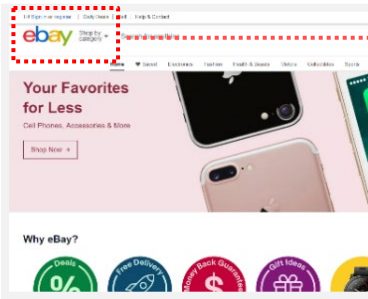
Hi! Sign in or register | Daily Deals | Sell | Help & Contact

ebay Shop by category

Home Saved Electronics Fashion Health & Beauty Motors Collectibles Sports

Your Favorites for Less

Cell Phones, Accessories & More

Shop Now →

Why eBay?

Deals %

Free Delivery

Money Back Guarantee $

Gift Ideas